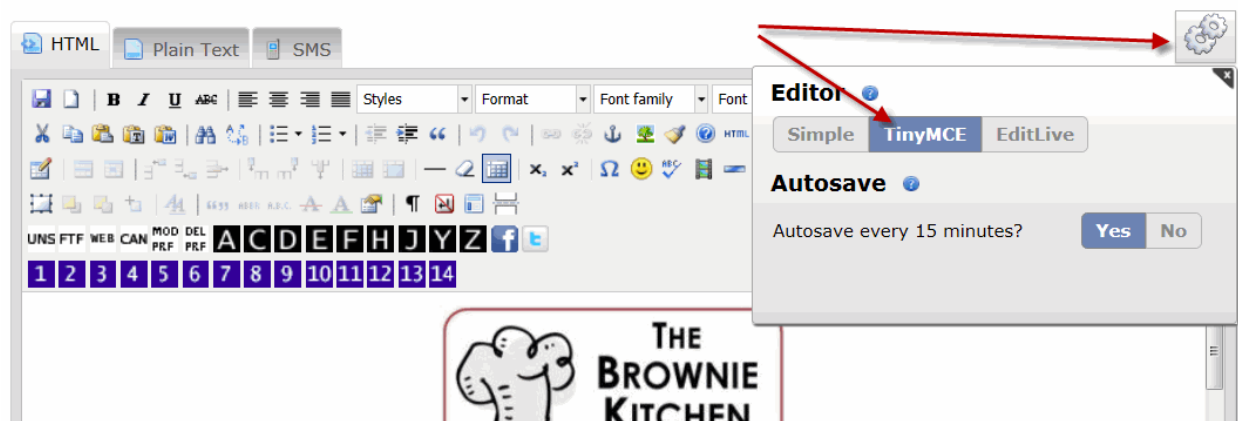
HTML Plain Text SMS

B I U ABC Styles Format Font family Font

HTML

$x_2$ $x^2$ Ω

UNS FTF WEB CAN MOD PRF DEL PRF A C D E F H J Y Z

1 2 3 4 5 6 7 8 9 10 11 12 13 14

Editor
Simple TinyMCE EditLive
Autosave
Autosave every 15 minutes? Yes No

THE BROWNIE KITCHEN